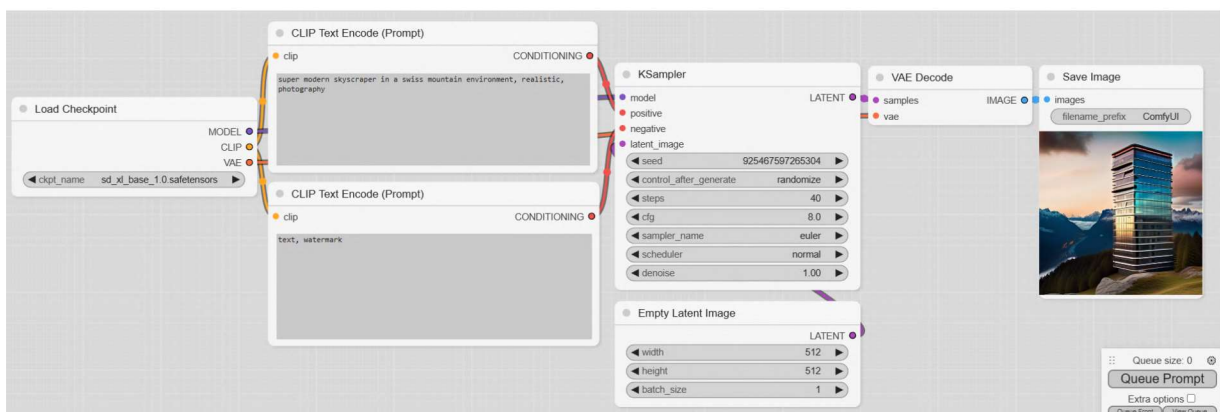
Load Checkpoint
MODEL
CLIP
VAE
ckpt_name sd_xl_base_1.0.safetensors

CLIP Text Encode (Prompt)
clip
CONDITIONING
super modern skyscraper in a swiss mountain environment, realistic, photography

CLIP Text Encode (Prompt)
clip
CONDITIONING
text, watermark

KSampler
model
LATENT
positive
negative
latent_image
seed 925467597265304
control_after_generate randomize
steps 40
cfg 8.0
sampler_name euler
scheduler normal
denoise 1.00

Empty Latent Image
LATENT
width 512
height 512
batch_size 1

VAE Decode
samples
IMAGE
vae

Save Image
images
filename_prefix ComfyUI

Queue size: 0
Queue Prompt
Extra options
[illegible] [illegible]